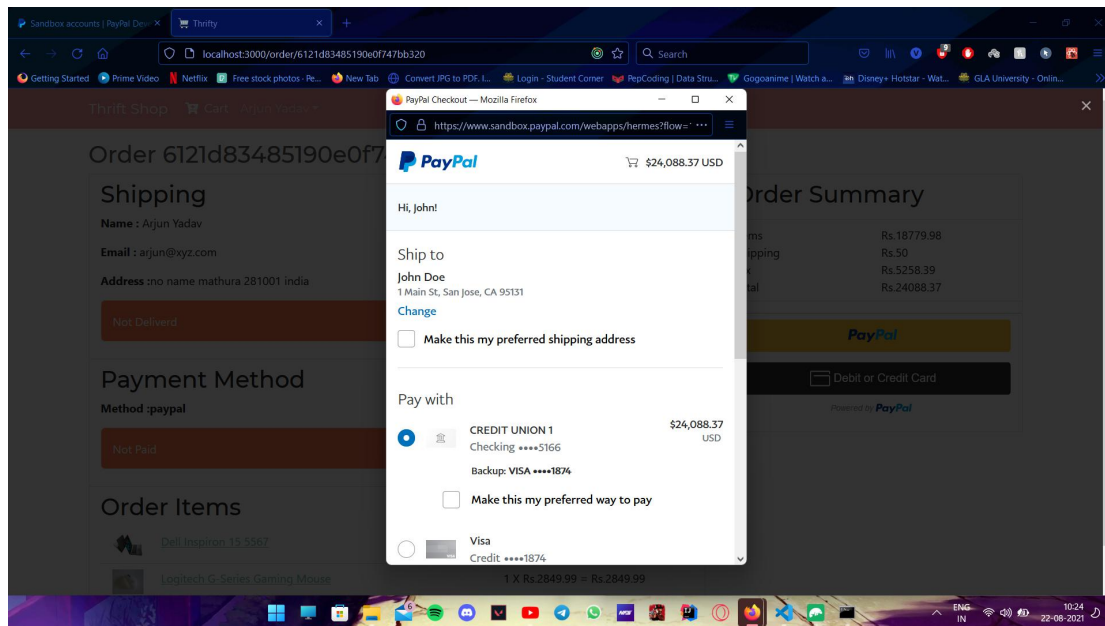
Sandbox accounts | PayPal Dev ×
Thrifty ×
+

localhost:3000/order/6121d83485190e0f747bb320
Search

Getting Started  Prime Video  Netflix  Free stock photos · Pe...  New Tab  Convert JPG to PDF. I...  Login - Student Corner  PepCoding | Data Stru...  Gogoanime | Watch a...  Disney+ Hotstar - Wat...  GLA University - Onlin...

Thrift Shop  Cart  Arjun Yadav

Order 6121d83485190e0f7

Shipping

Name : Arjun Yadav

Email : arjun@xyz.com

Address :no name mathura 281001 india

Not Deliverd

Payment Method

Method :paypal

Not Paid

Order Items

Dell Inspiron 15 5567

Logitech G-Series Gaming Mouse

1 X Rs.2849.99 = Rs.2849.99

Order Summary

ms Rs.18779.98
ipping Rs.50
x Rs.5258.39
tal Rs.24088.37

PayPal

Debit or Credit Card

Powered by PayPal

PayPal Checkout — Mozilla Firefox

https://www.sandbox.paypal.com/webapps/hermes?flow=

PayPal

$24,088.37 USD

Hi, John!

Ship to

John Doe
1 Main St, San Jose, CA 95131

Change

Make this my preferred shipping address

Pay with

CREDIT UNION 1
Checking ••••5166
$24,088.37 USD

Backup: VISA ••••1874

Make this my preferred way to pay

Visa
Credit ••••1874

ENG IN
10:24
22-08-2021